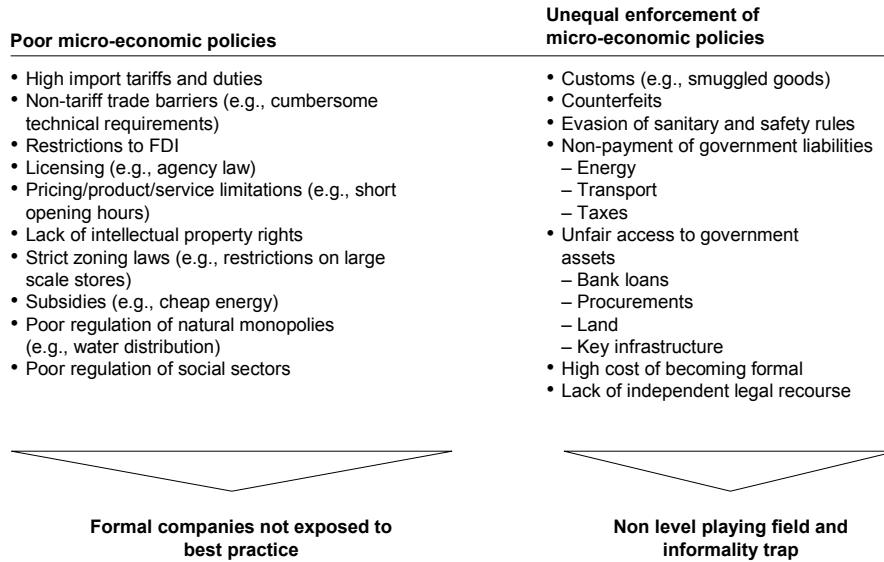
**Poor micro-economic policies**

- High import tariffs and duties
- Non-tariff trade barriers (e.g., cumbersome technical requirements)
- Restrictions to FDI
- Licensing (e.g., agency law)
- Pricing/product/service limitations (e.g., short opening hours)
- Lack of intellectual property rights
- Strict zoning laws (e.g., restrictions on large scale stores)
- Subsidies (e.g., cheap energy)
- Poor regulation of natural monopolies (e.g., water distribution)
- Poor regulation of social sectors

**Formal companies not exposed to best practice**

**Unequal enforcement of micro-economic policies**

- Customs (e.g., smuggled goods)
- Counterfeits
- Evasion of sanitary and safety rules
- Non-payment of government liabilities
  – Energy
  – Transport
  – Taxes
- Unfair access to government assets
  – Bank loans
  – Procurements
  – Land
  – Key infrastructure
- High cost of becoming formal
- Lack of independent legal recourse

**Non level playing field and informality trap**